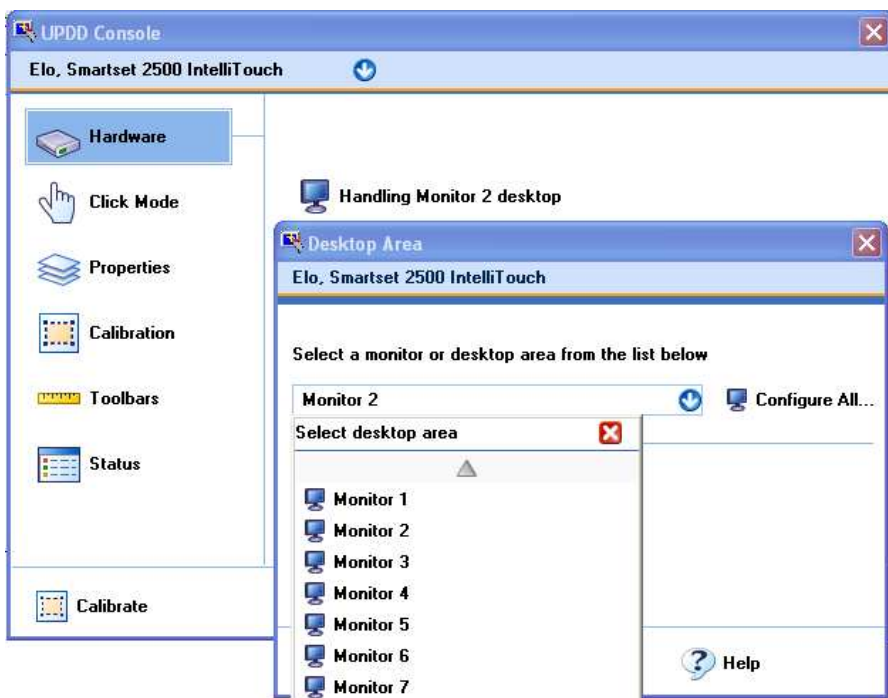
UPDD Console

Elo, Smartset 2500 IntelliTouch

Hardware

Click Mode

Properties

Calibration

Toolbars

Status

Calibrate

Handling Monitor 2 desktop

Desktop Area

Elo, Smartset 2500 IntelliTouch

Select a monitor or desktop area from the list below

Monitor 2

Configure All...

Select desktop area

Monitor 1

Monitor 2

Monitor 3

Monitor 4

Monitor 5

Monitor 6

Monitor 7

Help